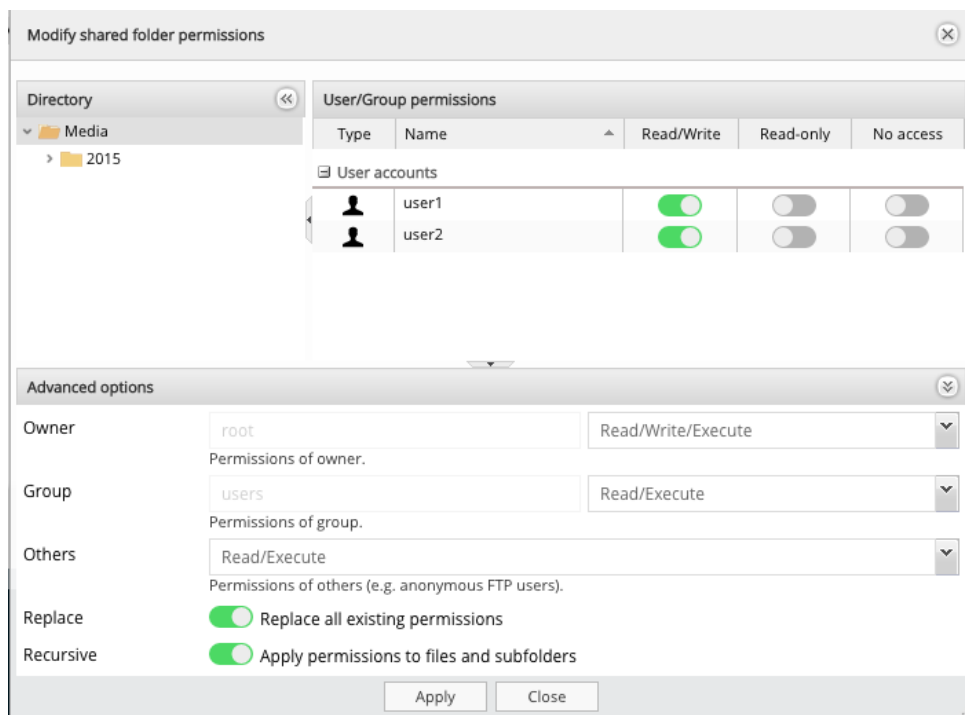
Modify shared folder permissions

Directory

Media

2015

User/Group permissions

| Type | Name | Read/Write | Read-only | No access |
|---|---|---|---|---|
| User accounts | | | | |
| | user1 | | | |
| | user2 | | | |

Advanced options

Owner
root
Read/Write/Execute
Permissions of owner.

Group
users
Read/Execute
Permissions of group.

Others
Read/Execute
Permissions of others (e.g. anonymous FTP users).

Replace
Replace all existing permissions

Recursive
Apply permissions to files and subfolders

Apply
Close